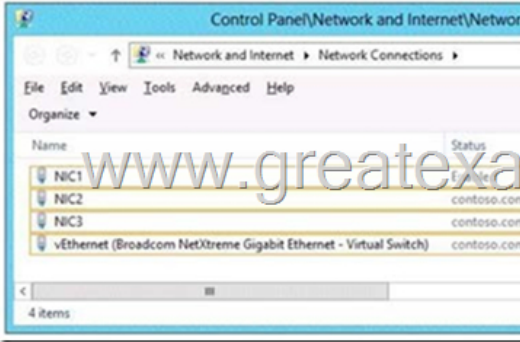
Control Panel\Network and Internet\Networ

« Network and Internet ▸ Network Connections ▸

File Edit View Tools Advanced Help

Organize ▾

| Name | Status |
|---|---|
| NIC1 | Enable |
| NIC2 | contoso.con |
| NIC3 | contoso.con |
| vEthernet (Broadcom NetXtreme Gigabit Ethernet - Virtual Switch) | contoso.con |

www.greatexa

4 items